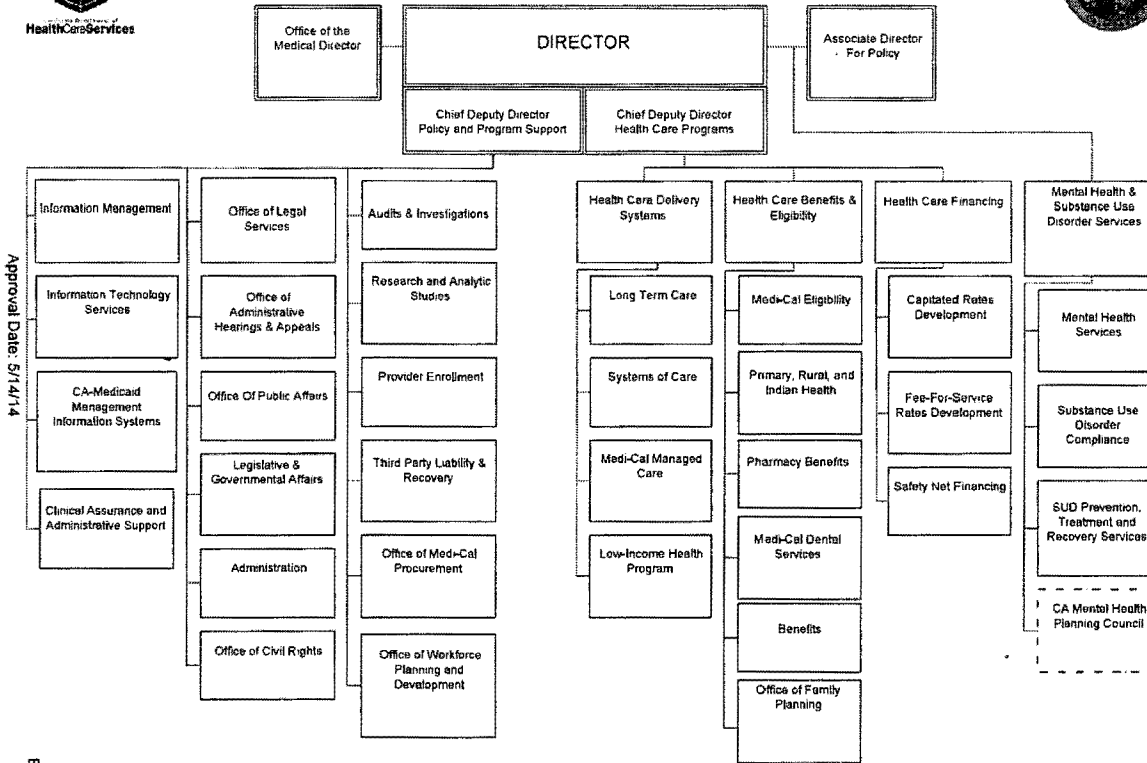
HealthCareServices

Office of the Medical Director

DIRECTOR

Associate Director For Policy

Chief Deputy Director Policy and Program Support

Chief Deputy Director Health Care Programs

Approval Date: 5/14/14

Information Management

Information Technology Services

CA-Medicaid Management Information Systems

Clinical Assurance and Administrative Support

Office of Legal Services

Office of Administrative Hearings & Appeals

Office Of Public Affairs

Legislative & Governmental Affairs

Administration

Office of Civil Rights

Audits & Investigations

Research and Analytic Studies

Provider Enrollment

Third Party Liability & Recovery

Office of Medi-Cal Procurement

Office of Workforce Planning and Development

Health Care Delivery Systems

Long Term Care

Systems of Care

Medi-Cal Managed Care

Low-Income Health Program

Health Care Benefits & Eligibility

Medi-Cal Eligibility

Primary, Rural, and Indian Health

Pharmacy Benefits

Medi-Cal Dental Services

Benefits

Office of Family Planning

Health Care Financing

Capitated Rates Development

Fee-For-Service Rates Development

Safety Net Financing

Mental Health & Substance Use Disorder Services

Mental Health Services

Substance Use Disorder Compliance

SUD Prevention, Treatment and Recovery Services

CA Mental Health Planning Council